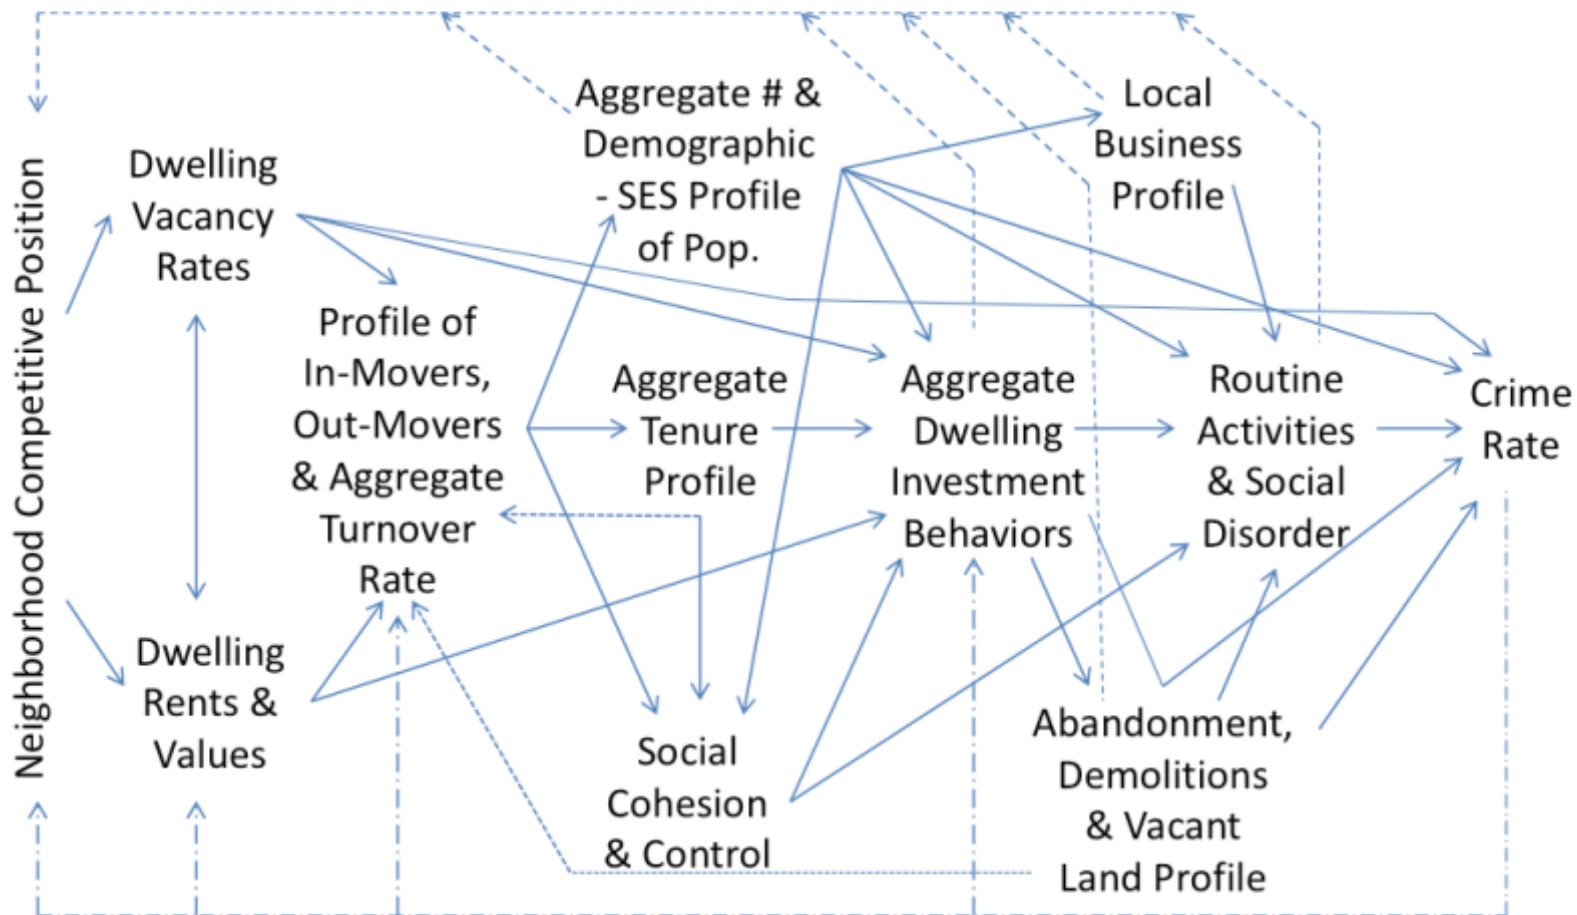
Neighborhood Competitive Position

Dwelling Vacancy Rates

Dwelling Rents & Values

Profile of In-Movers, Out-Movers & Aggregate Turnover Rate

Aggregate # & Demographic - SES Profile of Pop.

Aggregate Tenure Profile

Social Cohesion & Control

Aggregate Dwelling Investment Behaviors

Local Business Profile

Routine Activities & Social Disorder

Abandonment, Demolitions & Vacant Land Profile

Crime Rate